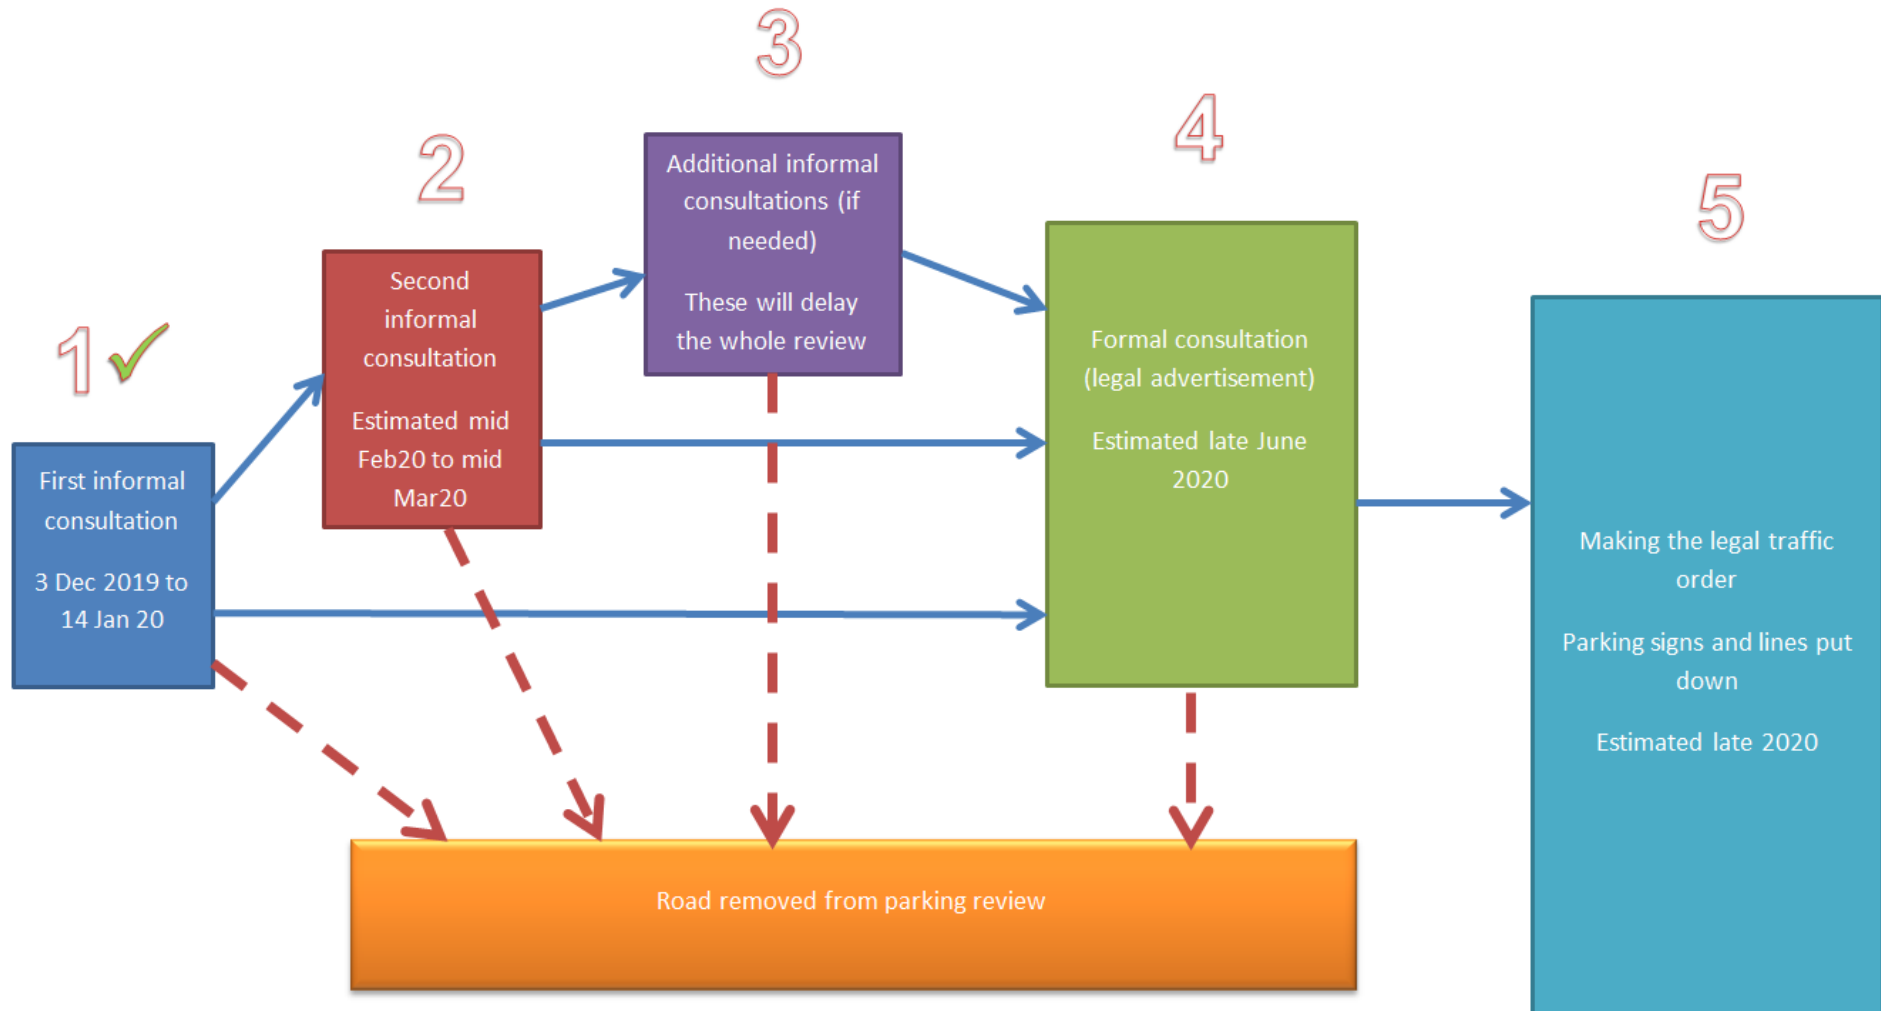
1 ✓

First informal consultation

3 Dec 2019 to 14 Jan 20

2

Second informal consultation

Estimated mid Feb20 to mid Mar20

3

Additional informal consultations (if needed)

These will delay the whole review

4

Formal consultation (legal advertisement)

Estimated late June 2020

5

Making the legal traffic order

Parking signs and lines put down

Estimated late 2020

Road removed from parking review